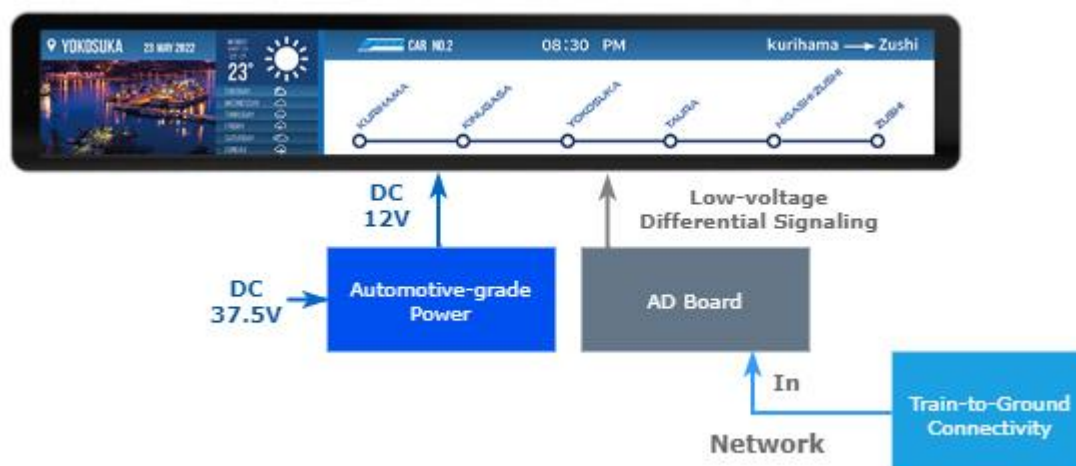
YOKOSUKA 23 MAY 2022

23°

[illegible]

CAR NO.2

08:30 PM

kurihama → Zushi

KURIHAMA

KINUGASA

YOKOSUKA

TAURA

HIGASHI-ZUSHI

ZUSHI

DC 12V

Low-voltage Differential Signaling

DC 37.5V

Automotive-grade Power

AD Board

In

Train-to-Ground Connectivity

Network